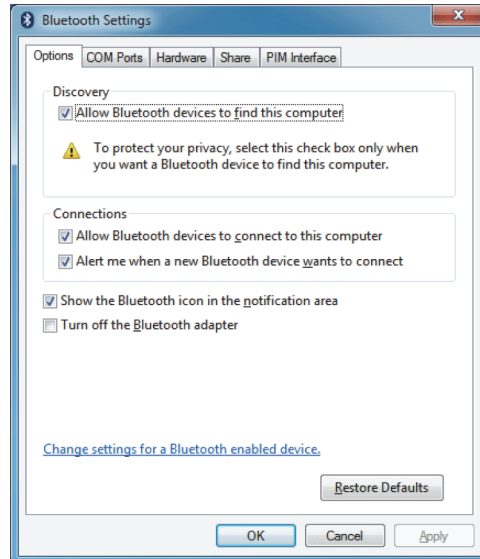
Bluetooth Settings

Options | COM Ports | Hardware | Share | PIM Interface

Discovery

Allow Bluetooth devices to find this computer

To protect your privacy, select this check box only when you want a Bluetooth device to find this computer.

Connections

Allow Bluetooth devices to connect to this computer

Alert me when a new Bluetooth device wants to connect

Show the Bluetooth icon in the notification area

Turn off the Bluetooth adapter

Change settings for a Bluetooth enabled device.

Restore Defaults

OK | Cancel | Apply